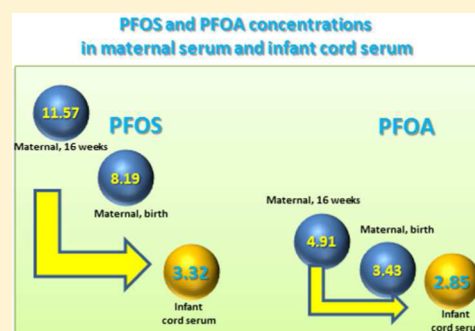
PFOS and PFOA concentrations in maternal serum and infant cord serum

11.57
Maternal, 16 weeks
PFOS
8.19
Maternal, birth
3.32
Infant cord serum

PFOA
Maternal, 16 weeks
4.91
Maternal, birth
3.43
2.85
Infant cord seru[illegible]